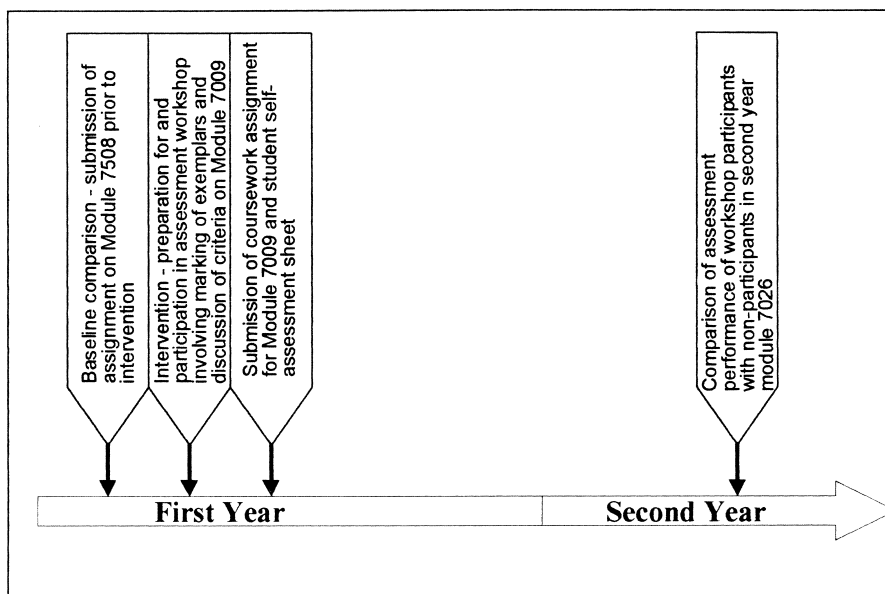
Baseline comparison - submission of assignment on Module 7508 prior to intervention

Intervention - preparation for and participation in assessment workshop involving marking of exemplars and discussion of criteria on Module 7009

Submission of coursework assignment for Module 7009 and student self-assessment sheet

Comparison of assessment performance of workshop participants with non-participants in second year module 7026

First Year

Second Year